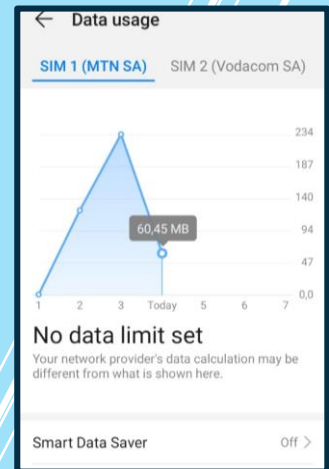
← Data usage

SIM 1 (MTN SA) SIM 2 (Vodacom SA)

234
187
140
94
47
0,0

60,45 MB

1 2 3 Today 5 6 7

No data limit set

Your network provider's data calculation may be different from what is shown here.

Smart Data Saver Off >